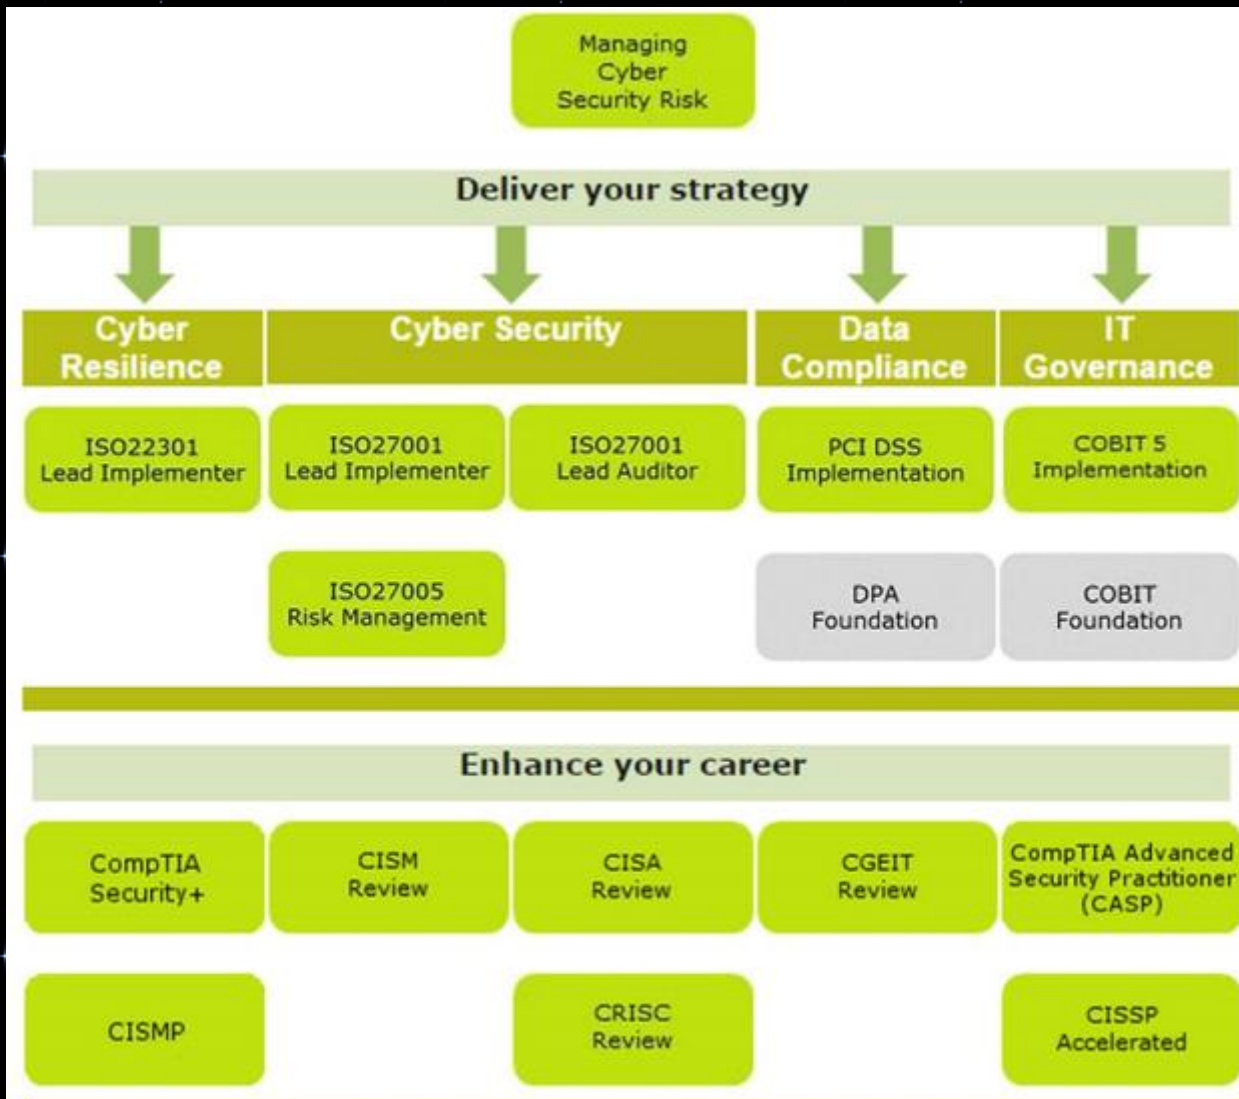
Managing Cyber Security Risk

Deliver your strategy

Cyber Resilience

Cyber Security

Data Compliance

IT Governance

ISO22301 Lead Implementer

ISO27001 Lead Implementer

ISO27001 Lead Auditor

PCI DSS Implementation

COBIT 5 Implementation

ISO27005 Risk Management

DPA Foundation

COBIT Foundation

Enhance your career

CompTIA Security+

CISM Review

CISA Review

CGEIT Review

CompTIA Advanced Security Practitioner (CASP)

CISMP

CRISC Review

CISSP Accelerated